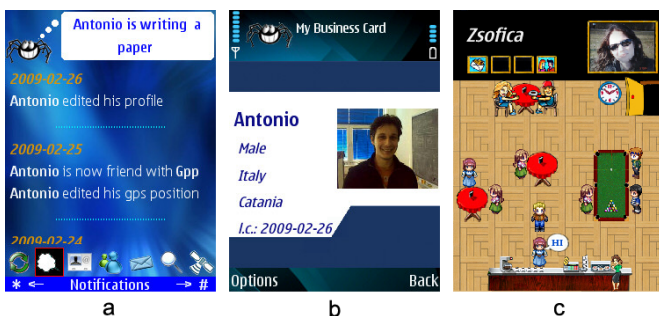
Antonio is writing a paper

2009-02-26
Antonio edited his profile

2009-02-25
Antonio is now friend with Gpp
Antonio edited his gps position

2009-02-24

* ← Notifications → #

a

My Business Card

Antonio
Male
Italy
Catania
l.c.: 2009-02-26

Options Back

b

Zsofica

HI

c